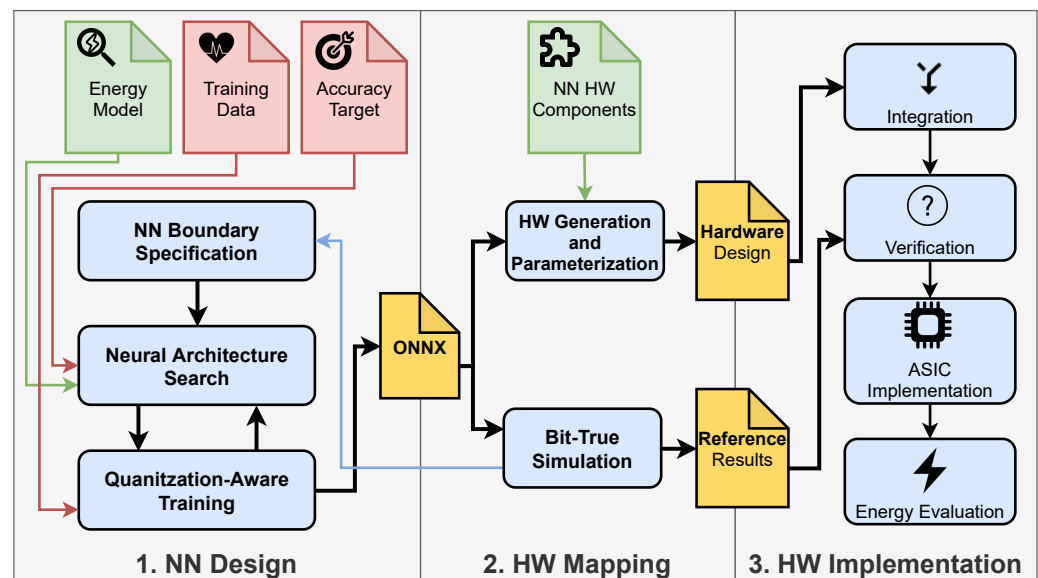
Energy Model

Training Data

Accuracy Target

NN Boundary Specification

Neural Architecture Search

Quanitzation-Aware Training

1. NN Design

NN HW Components

ONNX

HW Generation and Parameterization

Bit-True Simulation

Hardware Design

Reference Results

2. HW Mapping

Integration

Verification

ASIC Implementation

Energy Evaluation

3. HW Implementation